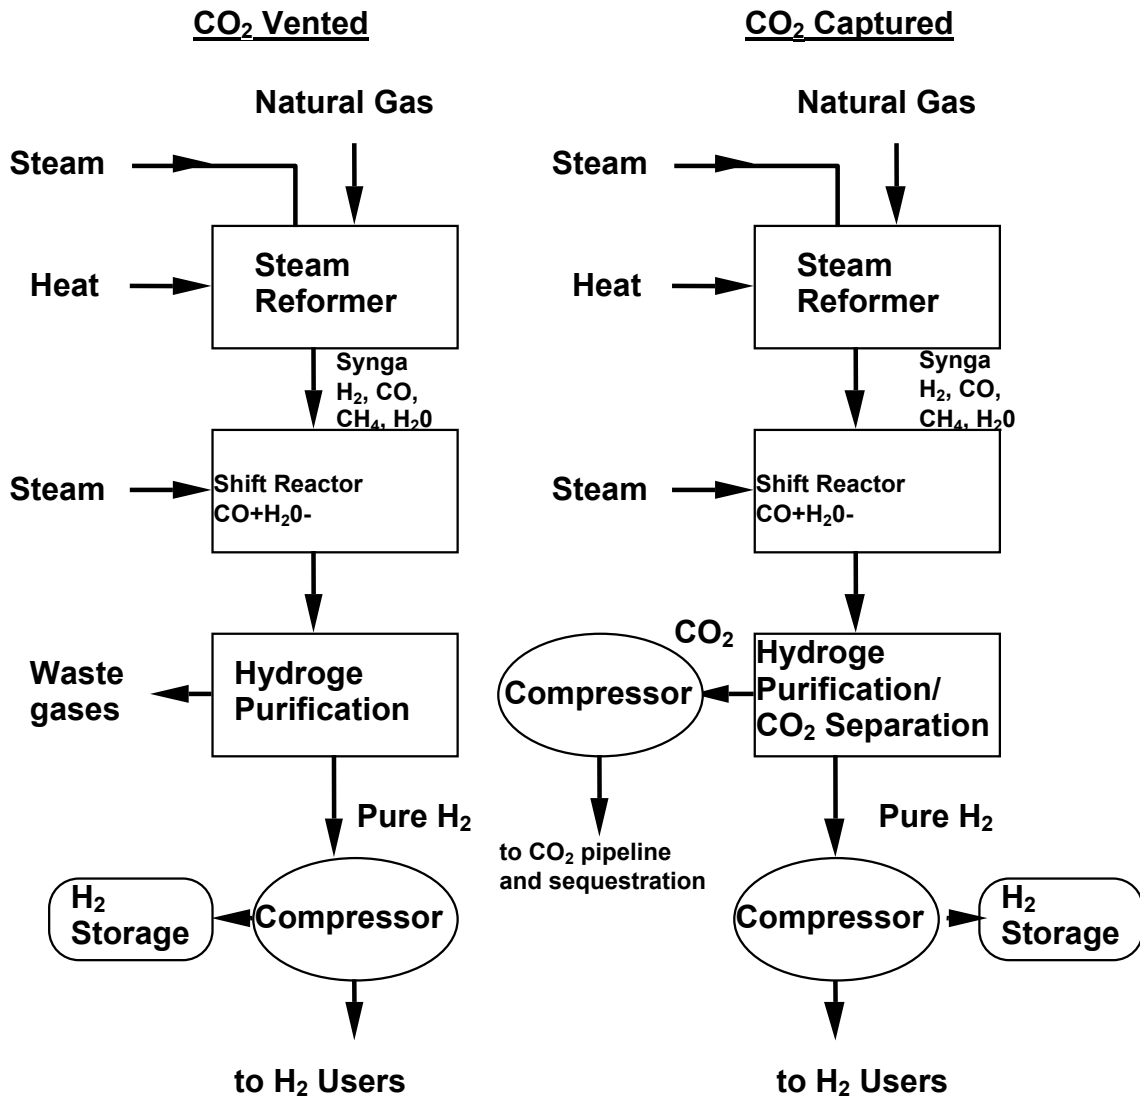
$CO_2$ Vented

Natural Gas

Steam

Heat

Steam Reformer

Synga $H_2$, CO, $CH_4$, $H_20$

Steam

Shift Reactor CO+$H_20$-

Waste gases

Hydroge Purification

Pure $H_2$

$H_2$ Storage

Compressor

to $H_2$ Users

$CO_2$ Captured

Natural Gas

Steam

Heat

Steam Reformer

Synga $H_2$, CO, $CH_4$, $H_20$

Steam

Shift Reactor CO+$H_20$-

$CO_2$

Compressor

Hydroge Purification/ $CO_2$ Separation

to $CO_2$ pipeline and sequestration

Pure $H_2$

Compressor

$H_2$ Storage

to $H_2$ Users